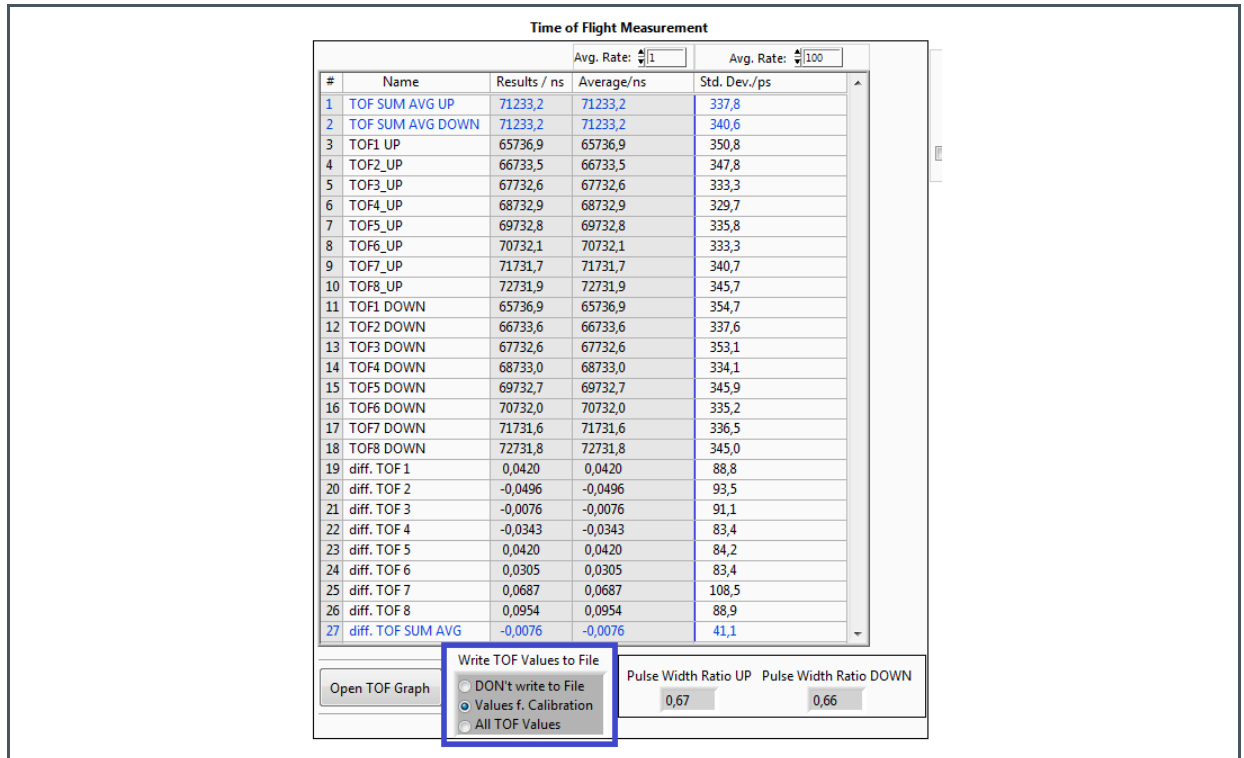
Time of Flight Measurement

Avg. Rate: 1

Avg. Rate: 100

| # | Name | Results / ns | Average/ns | Std. Dev./ps |
|---|---|---|---|---|
| 1 | TOF SUM AVG UP | 71233,2 | 71233,2 | 337,8 |
| 2 | TOF SUM AVG DOWN | 71233,2 | 71233,2 | 340,6 |
| 3 | TOF1 UP | 65736,9 | 65736,9 | 350,8 |
| 4 | TOF2_UP | 66733,5 | 66733,5 | 347,8 |
| 5 | TOF3_UP | 67732,6 | 67732,6 | 333,3 |
| 6 | TOF4_UP | 68732,9 | 68732,9 | 329,7 |
| 7 | TOF5_UP | 69732,8 | 69732,8 | 335,8 |
| 8 | TOF6_UP | 70732,1 | 70732,1 | 333,3 |
| 9 | TOF7_UP | 71731,7 | 71731,7 | 340,7 |
| 10 | TOF8_UP | 72731,9 | 72731,9 | 345,7 |
| 11 | TOF1 DOWN | 65736,9 | 65736,9 | 354,7 |
| 12 | TOF2 DOWN | 66733,6 | 66733,6 | 337,6 |
| 13 | TOF3 DOWN | 67732,6 | 67732,6 | 353,1 |
| 14 | TOF4 DOWN | 68733,0 | 68733,0 | 334,1 |
| 15 | TOF5 DOWN | 69732,7 | 69732,7 | 345,9 |
| 16 | TOF6 DOWN | 70732,0 | 70732,0 | 335,2 |
| 17 | TOF7 DOWN | 71731,6 | 71731,6 | 336,5 |
| 18 | TOF8 DOWN | 72731,8 | 72731,8 | 345,0 |
| 19 | diff. TOF 1 | 0,0420 | 0,0420 | 88,8 |
| 20 | diff. TOF 2 | -0,0496 | -0,0496 | 93,5 |
| 21 | diff. TOF 3 | -0,0076 | -0,0076 | 91,1 |
| 22 | diff. TOF 4 | -0,0343 | -0,0343 | 83,4 |
| 23 | diff. TOF 5 | 0,0420 | 0,0420 | 84,2 |
| 24 | diff. TOF 6 | 0,0305 | 0,0305 | 83,4 |
| 25 | diff. TOF 7 | 0,0687 | 0,0687 | 108,5 |
| 26 | diff. TOF 8 | 0,0954 | 0,0954 | 88,9 |
| 27 | diff. TOF SUM AVG | -0,0076 | -0,0076 | 41,1 |

Open TOF Graph

Write TOF Values to File
DON't write to File
Values f. Calibration
All TOF Values

Pulse Width Ratio UP
0,67

Pulse Width Ratio DOWN
0,66